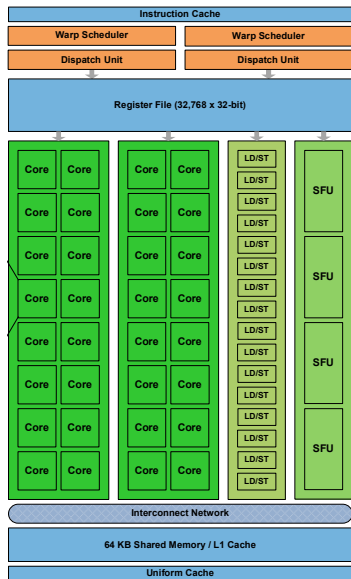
Instruction Cache

Warp Scheduler

Warp Scheduler

Dispatch Unit

Dispatch Unit

Register File (32,768 x 32-bit)

| Core | Core |
|---|---|
| Core | Core |
| Core | Core |
| Core | Core |
| Core | Core |
| Core | Core |
| Core | Core |
| Core | Core |

| Core | Core |
|---|---|
| Core | Core |
| Core | Core |
| Core | Core |
| Core | Core |
| Core | Core |
| Core | Core |
| Core | Core |

LD/ST
LD/ST
LD/ST
LD/ST
LD/ST
LD/ST
LD/ST
LD/ST
LD/ST
LD/ST
LD/ST
LD/ST
LD/ST
LD/ST
LD/ST
LD/ST

SFU
SFU
SFU
SFU

Interconnect Network

64 KB Shared Memory / L1 Cache

Uniform Cache